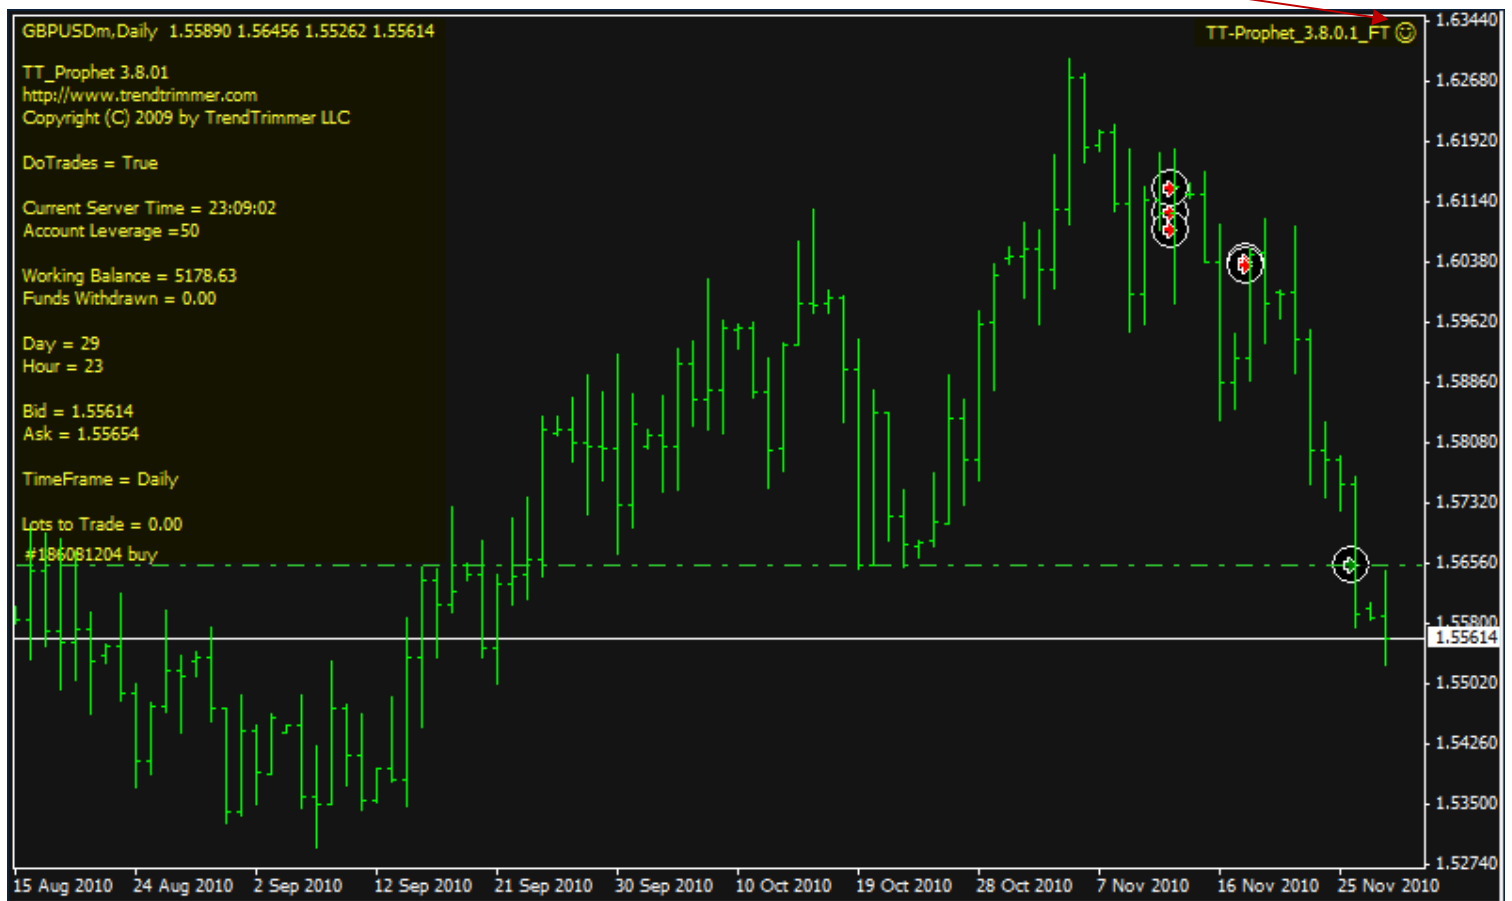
GBPUSDm,Daily 1.55890 1.56456 1.55262 1.55614

TT_Prophet 3.8.01
http://www.trendtrimmer.com
Copyright (C) 2009 by TrendTrimmer LLC

DoTrades = True

Current Server Time = 23:09:02
Account Leverage =50

Working Balance = 5178.63
Funds Withdrawn = 0.00

Day = 29
Hour = 23

Bid = 1.55614
Ask = 1.55654

TimeFrame = Daily

Lots to Trade = 0.00

#186081204 buy

TT-Prophet_3.8.0.1_FT

1.63440
1.62680
1.61920
1.61140
1.60380
1.59620
1.58860
1.58080
1.57320
1.56560
1.55800
1.55614
1.55020
1.54260
1.53500
1.52740

15 Aug 2010 24 Aug 2010 2 Sep 2010 12 Sep 2010 21 Sep 2010 30 Sep 2010 10 Oct 2010 19 Oct 2010 28 Oct 2010 7 Nov 2010 16 Nov 2010 25 Nov 2010